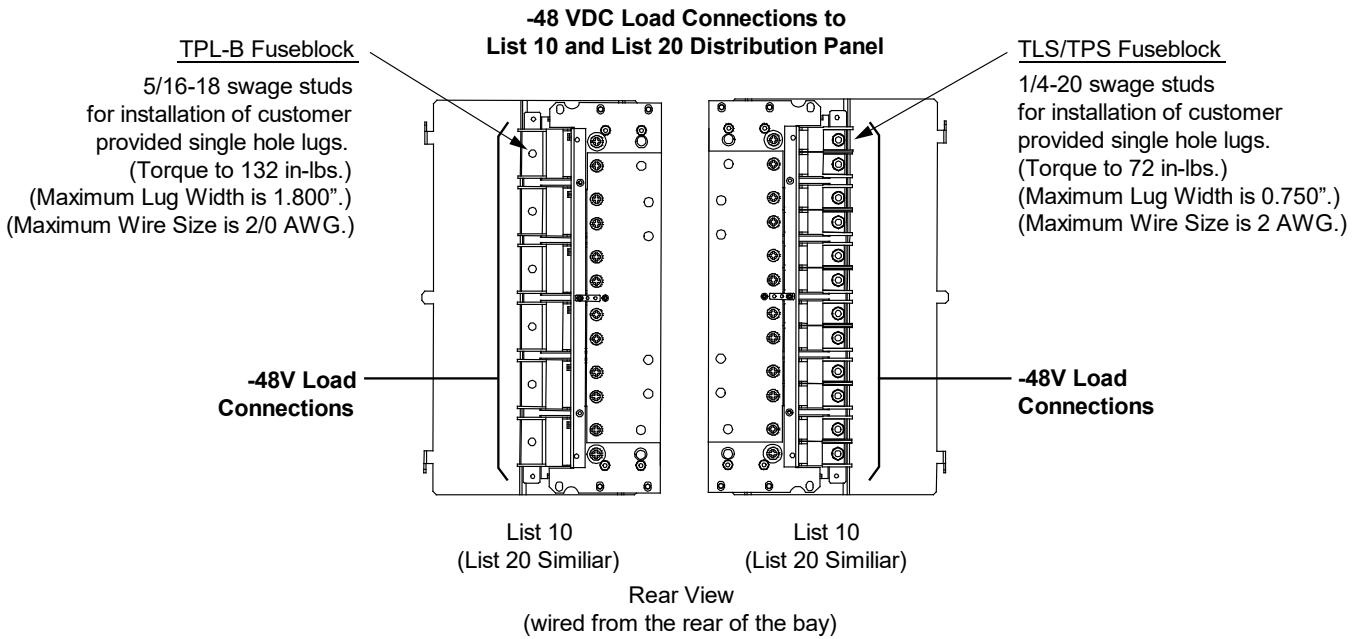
-48 VDC Load Connections to
List 10 and List 20 Distribution Panel

TPL-B Fuseblock

5/16-18 swage studs for installation of customer provided single hole lugs. (Torque to 132 in-lbs.) (Maximum Lug Width is 1.800”.) (Maximum Wire Size is 2/0 AWG.)

TLS/TPS Fuseblock

1/4-20 swage studs for installation of customer provided single hole lugs. (Torque to 72 in-lbs.) (Maximum Lug Width is 0.750”.) (Maximum Wire Size is 2 AWG.)

-48V Load Connections

-48V Load Connections

List 10
(List 20 Similiar)

List 10
(List 20 Similiar)

Rear View
(wired from the rear of the bay)